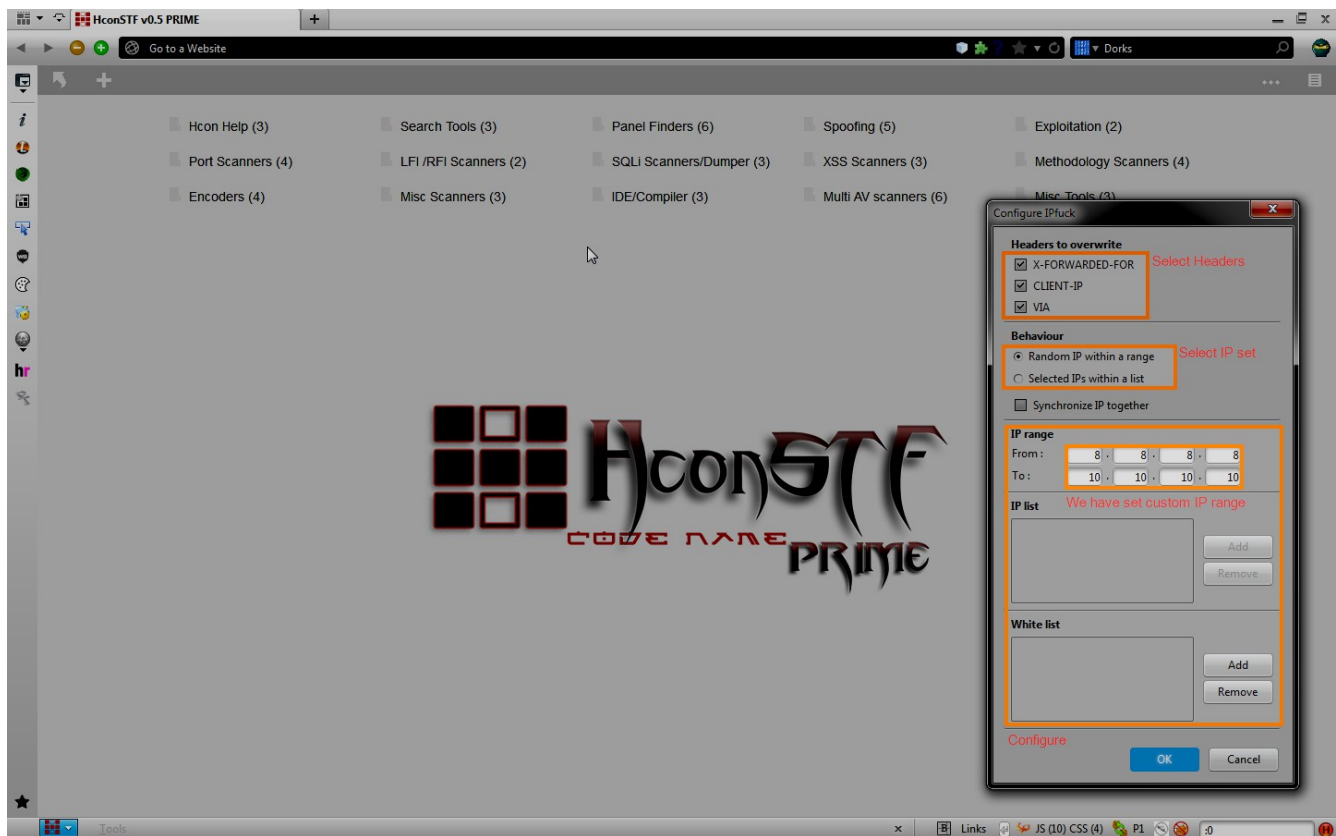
HconSTF v0.5 PRIME

Go to a Website

Dorks

Hcon Help (3)
Search Tools (3)
Panel Finders (6)
Spoofing (5)
Exploitation (2)
Port Scanners (4)
LFI /RFI Scanners (2)
SQLi Scanners/Dumper (3)
XSS Scanners (3)
Methodology Scanners (4)
Encoders (4)
Misc Scanners (3)
IDE/Compiler (3)
Multi AV scanners (6)
Misc Tools (3)

hr

HconSTF
CODE NAME PRIME

Configure IPfuck

Headers to overwrite
X-FORWARDED-FOR
CLIENT-IP
VIA
Select Headers

Behaviour
Random IP within a range
Selected IPs within a list
Select IP set
Synchronize IP together

IP range
From: 8 . 8 . 8 . 8
To: 10 . 10 . 10 . 10

IP list
We have set custom IP range
Add
Remove

White list
Add
Remove

Configure
OK
Cancel

Tools
Links JS (10) CSS (4) P1 :0